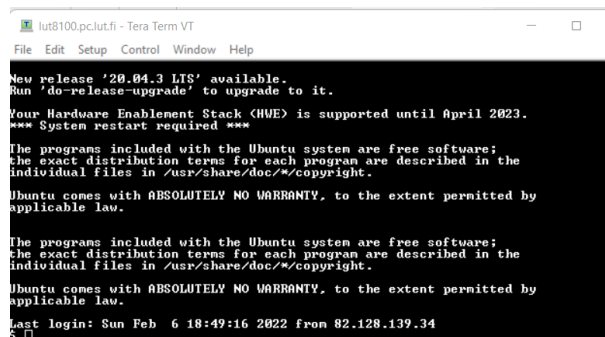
lut8100.pc.lut.fi - Tera Term VT

File Edit Setup Control Window Help

New release '20.04.3 LTS' available.
Run 'do-release-upgrade' to upgrade to it.

Your Hardware Enablement Stack (HWE) is supported until April 2023.
*** System restart required ***

The programs included with the Ubuntu system are free software;
the exact distribution terms for each program are described in the
individual files in /usr/share/doc/*/copyright.

Ubuntu comes with ABSOLUTELY NO WARRANTY, to the extent permitted by
applicable law.

The programs included with the Ubuntu system are free software;
the exact distribution terms for each program are described in the
individual files in /usr/share/doc/*/copyright.

Ubuntu comes with ABSOLUTELY NO WARRANTY, to the extent permitted by
applicable law.

Last login: Sun Feb 6 18:49:16 2022 from 82.128.139.34
$